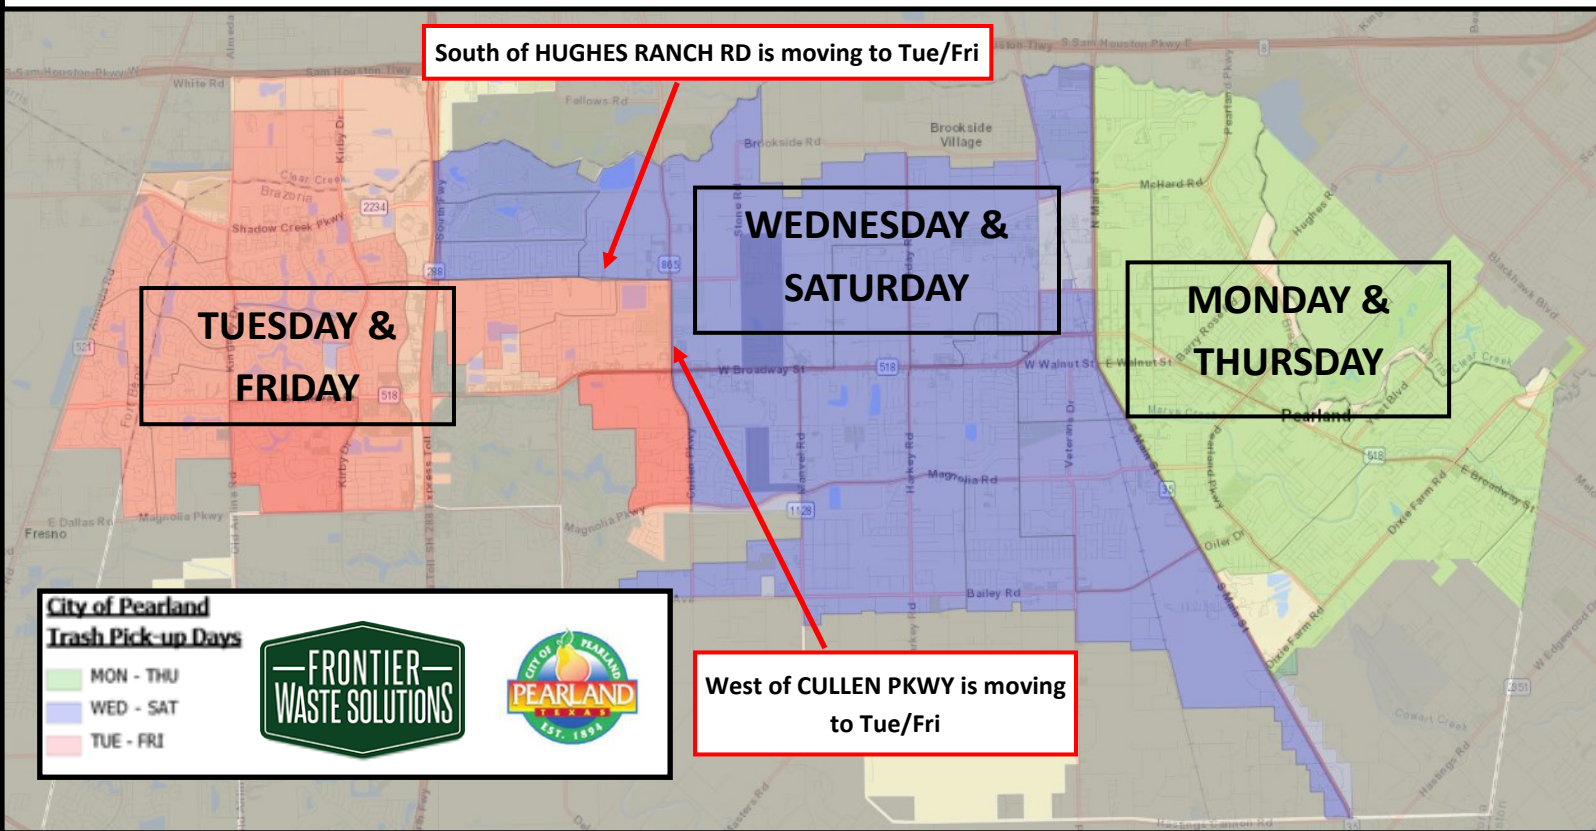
South of HUGHES RANCH RD is moving to Tue/Fri

WEDNESDAY & SATURDAY

TUESDAY & FRIDAY

MONDAY & THURSDAY

City of Pearland
Trash Pick-up Days
MON - THU
WED - SAT
TUE - FRI

FRONTIER WASTE SOLUTIONS

CITY OF PEARLAND TEXAS EST. 1894

West of CULLEN PKWY is moving to Tue/Fri

S Sam Houston Pkwy W
Sam Houston Tlwy
White Rd
Fellows Rd
Brookside Rd
Brookside Village
McHard Rd
Hughes Rd
Clear Creek
Brazoria
Shadow Creek Pkwy
2234
Kirby Dr
288
865
518
521
W Broadway St
W Walnut St
E Walnut St
Barry Rose
Pearland
Magnolia Rd
Magnolia Pkwy
E Dallas Rd
Fresno
1128
Bailey Rd
Oiler Dr
Dixie Farm Rd
E Broadway St
Veterans Dr
Harkey Rd
Manvel Rd
Cullen Pkwy
Stone Rd
35
2351
Cowart Creek
Hastings Rd
Blackhawk Blvd